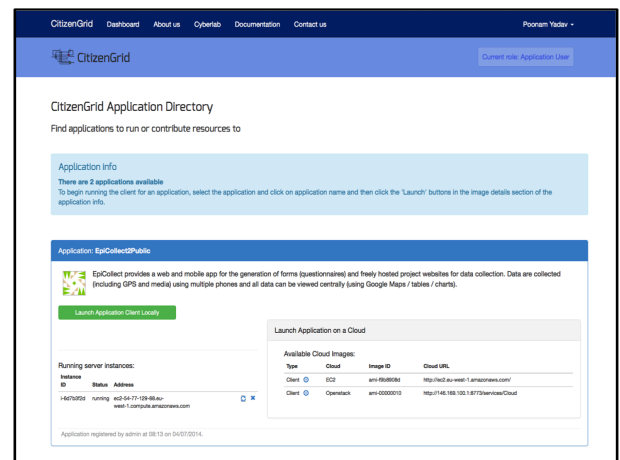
CitizenGrid Dashboard About us Cyberlab Documentation Contact us Poonam Yadav

CitizenGrid

Current role: Application User

CitizenGrid Application Directory

Find applications to run or contribute resources to

Application info

There are 2 applications available

To begin running the client for an application, select the application and click on application name and then click the 'Launch' buttons in the image details section of the application info.

Application: EpiCollect2Public

EpiCollect provides a web and mobile app for the generation of forms (questionnaires) and freely hosted project websites for data collection. Data are collected (including GPS and media) using multiple phones and all data can be viewed centrally (using Google Maps / tables / charts).

Launch Application Client Locally

Launch Application on a Cloud

Running server instances:

| Instance ID | Status | Address |
|---|---|---|
| i-6d7b3f2d | running | ec2-54-77-129-98.eu-west-1.compute.amazonaws.com |

Available Cloud Images:

| Type | Cloud | Image ID | Cloud URL |
|---|---|---|---|
| Client | EC2 | ami-f8bf608d | http://ec2.eu-west-1.amazonaws.com/ |
| Client | Openstack | ami-00000010 | http://146.169.100.1:8773/services/Cloud |

Application registered by admin at 08:13 on 04/07/2014.